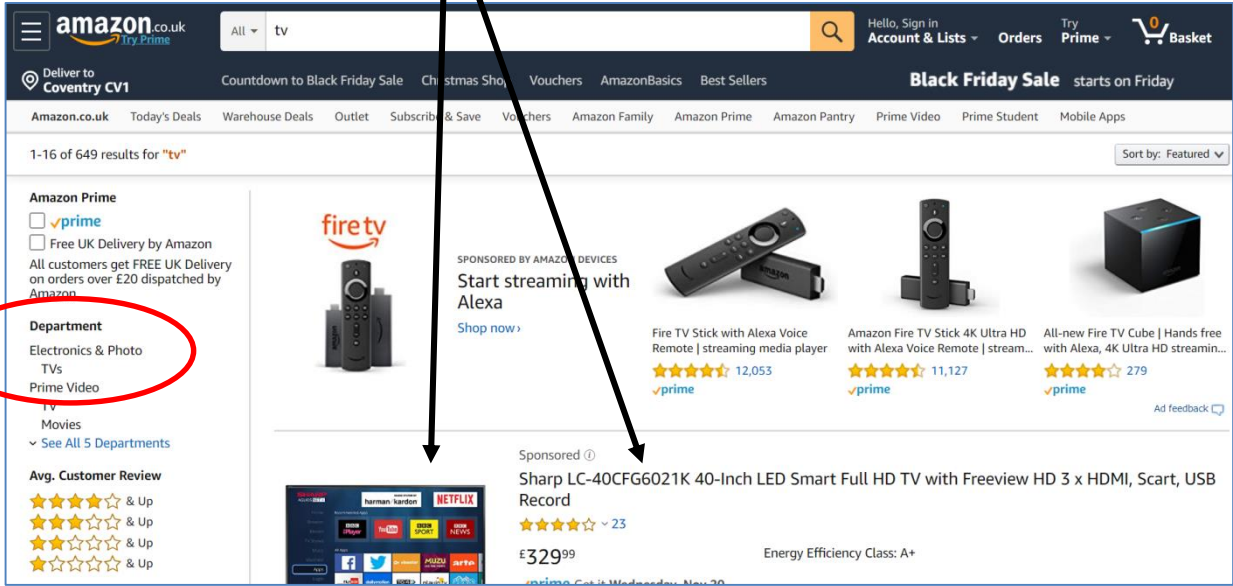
amazon.co.uk Try Prime
All tv
Hello, Sign in Account & Lists Orders Try Prime 0 Basket

Deliver to Coventry CV1
Countdown to Black Friday Sale Christmas Shop Vouchers AmazonBasics Best Sellers Black Friday Sale starts on Friday

Amazon.co.uk Today's Deals Warehouse Deals Outlet Subscribe & Save Vouchers Amazon Family Amazon Prime Amazon Pantry Prime Video Prime Student Mobile Apps

1-16 of 649 results for "tv"
Sort by: Featured

Amazon Prime
prime
Free UK Delivery by Amazon
All customers get FREE UK Delivery on orders over £20 dispatched by Amazon

Department
Electronics & Photo
TVs
Prime Video
TV
Movies
See All 5 Departments

Avg. Customer Review
& Up
& Up
& Up
& Up

fire tv
SPONSORED BY AMAZON DEVICES
Start streaming with Alexa
Shop now ›

Fire TV Stick with Alexa Voice Remote | streaming media player
12,053
prime

Amazon Fire TV Stick 4K Ultra HD with Alexa Voice Remote | stream...
11,127
prime

All-new Fire TV Cube | Hands free with Alexa, 4K Ultra HD streamin...
279
prime

Ad feedback

Sponsored
Sharp LC-40CFG6021K 40-Inch LED Smart Full HD TV with Freeview HD 3 x HDMI, Scart, USB Record
23
£329.99
Energy Efficiency Class: A+
prime Get it Wednesday, Nov 20

harman kardon NETFLIX YouTube BBC iPlayer BBC SPORT BBC NEWS arte